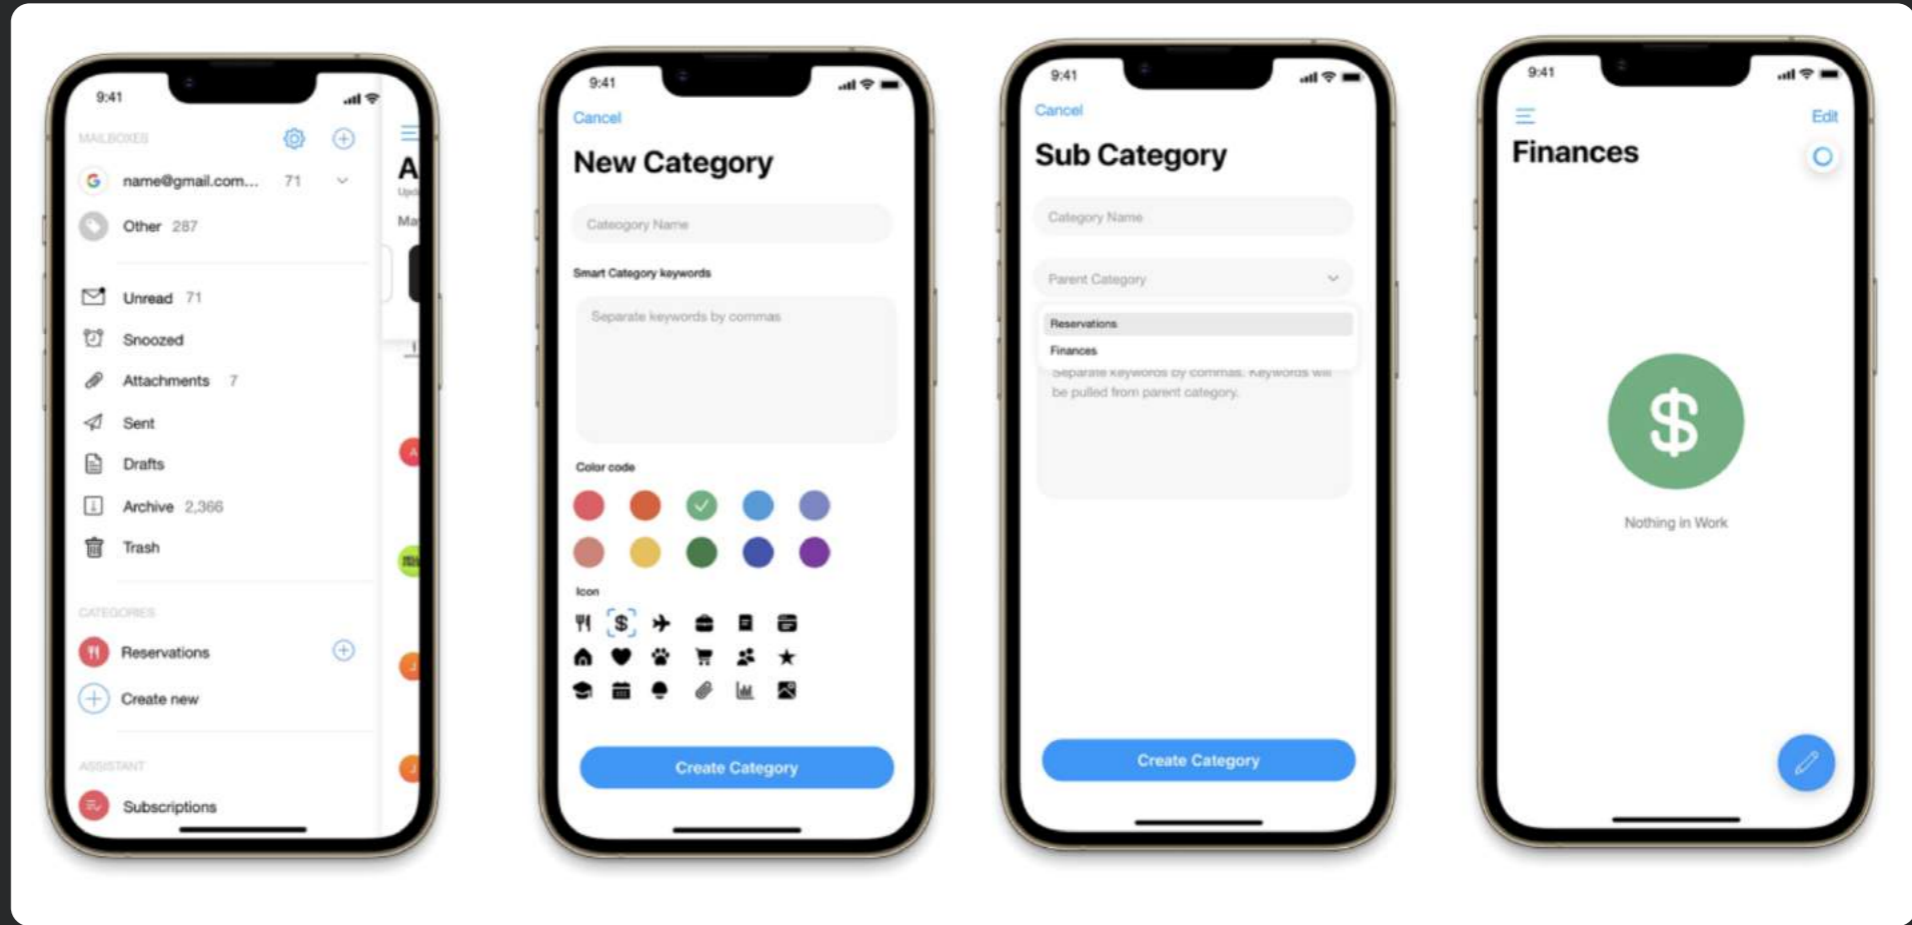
9:41

MAILBOXES

name@gmail.com... 71

Other 287

Unread 71

Snoozed

Attachments 7

Sent

Drafts

Archive 2,366

Trash

CATEGORIES

Reservations

Create new

ASSISTANT

Subscriptions

A

Upd

Ma

9:41

Cancel

New Category

Category Name

Smart Category keywords

Separate keywords by commas

Color code

Icon

Create Category

9:41

Cancel

Sub Category

Category Name

Parent Category

Reservations

Finances

Separate keywords by commas. Keywords will be pulled from parent category.

Create Category

9:41

Edit

Finances

$

Nothing in Work